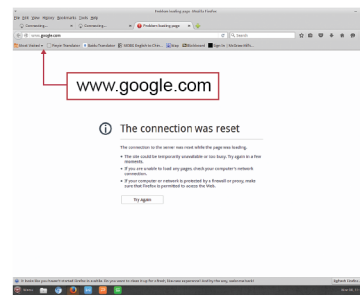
Problem loading page - Mozilla Firefox

File Edit View History Bookmarks Tools Help

Connecting... Connecting... Problem loading page

www.google.com

Search

Most Visited Proxy Translator Radio Translation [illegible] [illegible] Sign in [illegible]

www.google.com

The connection was reset

The connection to the server was reset while the page was loading.

• The site could be temporarily unavailable or too busy. Try again in a few moments.

• If you are unable to load any pages, check your computer's network connection.

• If your computer or network is protected by a firewall or proxy, make sure that Firefox is permitted to access the Web.

Try Again

It looks like you haven't started Firefox in a while. Do you want to clean it up for a fresh, like-new experience? And by the way, welcome back!

Refresh Firefox...

Menu